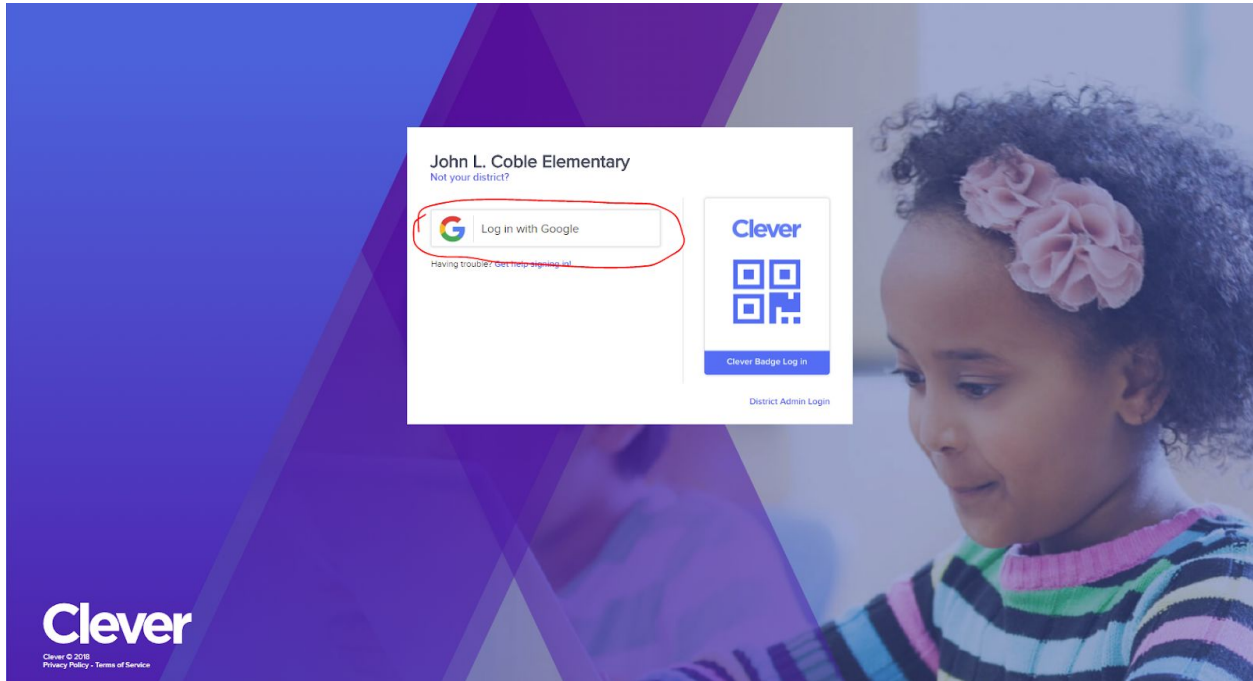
John L. Coble Elementary
Not your district?

Log in with Google

Having trouble? Get help signing in!

Clever

Clever Badge Log in

District Admin Login

Clever
Clever © 2018
Privacy Policy - Terms of Service